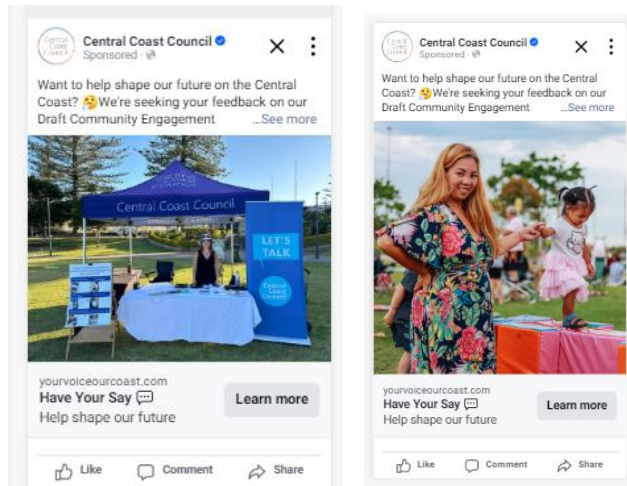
Central Coast Council
Sponsored

Want to help shape our future on the Central Coast? 🤔We're seeking your feedback on our Draft Community Engagement ...See more

Central Coast Council

LET'S TALK

Central Coast Council

yourvoiceourcoast.com
Have Your Say 💬
Help shape our future

Learn more

Like Comment Share

Central Coast Council
Sponsored

Want to help shape our future on the Central Coast? 🤔We're seeking your feedback on our Draft Community Engagement ...See more

yourvoiceourcoast.com
Have Your Say 💬
Help shape our future

Learn more

Like Comment Share